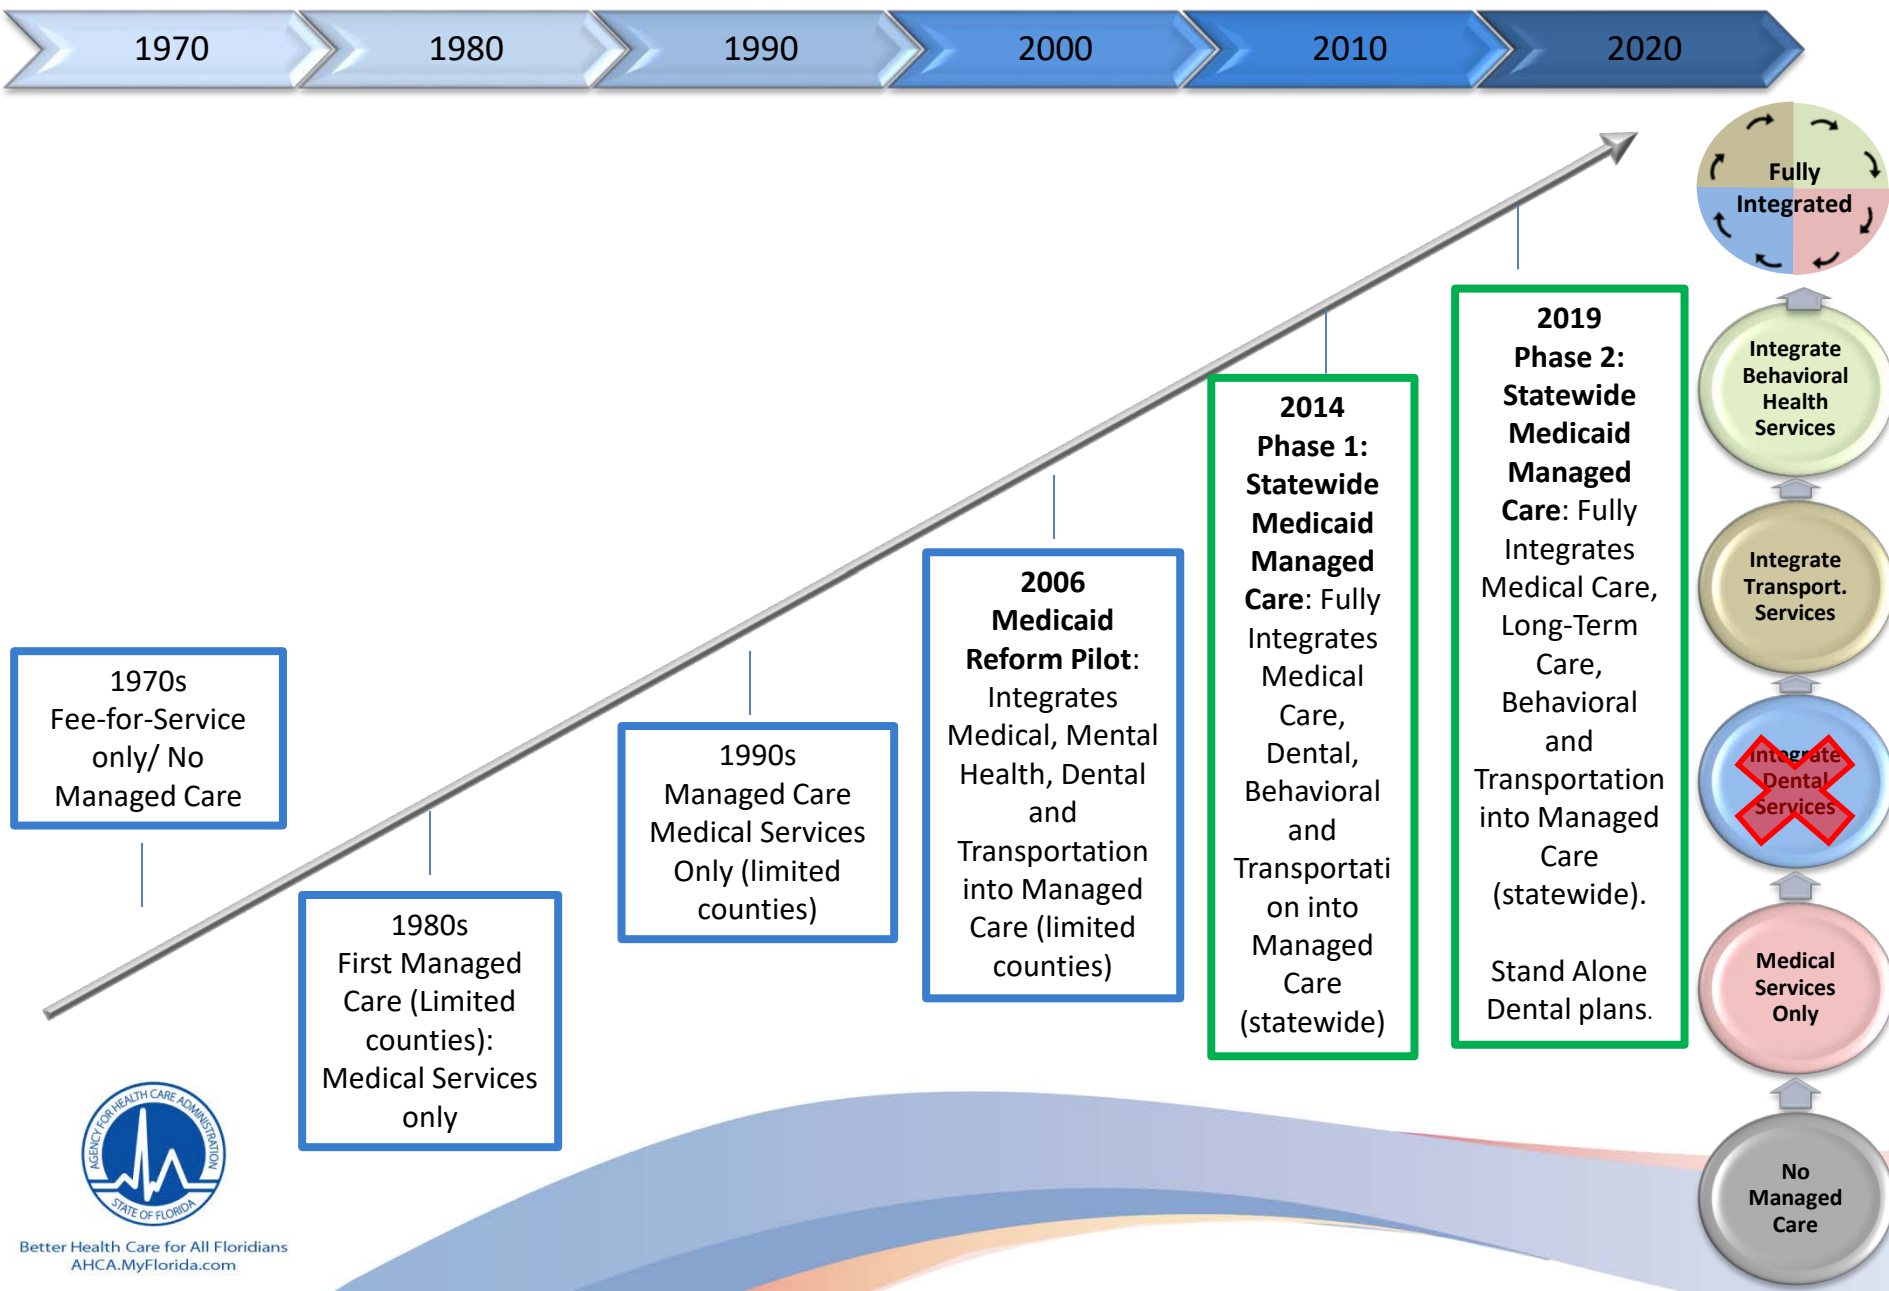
1970 1980 1990 2000 2010 2020

1970s
Fee-for-Service only/ No Managed Care

1980s
First Managed Care (Limited counties): Medical Services only

1990s
Managed Care Medical Services Only (limited counties)

**2006 Medicaid Reform Pilot**: Integrates Medical, Mental Health, Dental and Transportation into Managed Care (limited counties)

**2014 Phase 1: Statewide Medicaid Managed Care**: Fully Integrates Medical Care, Dental, Behavioral and Transportation into Managed Care (statewide)

**2019 Phase 2: Statewide Medicaid Managed Care**: Fully Integrates Medical Care, Long-Term Care, Behavioral and Transportation into Managed Care (statewide).

Stand Alone Dental plans.

Fully Integrated

Integrate Behavioral Health Services

Integrate Transport. Services

Integrate Dental Services

Medical Services Only

No Managed Care

AGENCY FOR HEALTH CARE ADMINISTRATION
STATE OF FLORIDA
Better Health Care for All Floridians
AHCA.MyFlorida.com